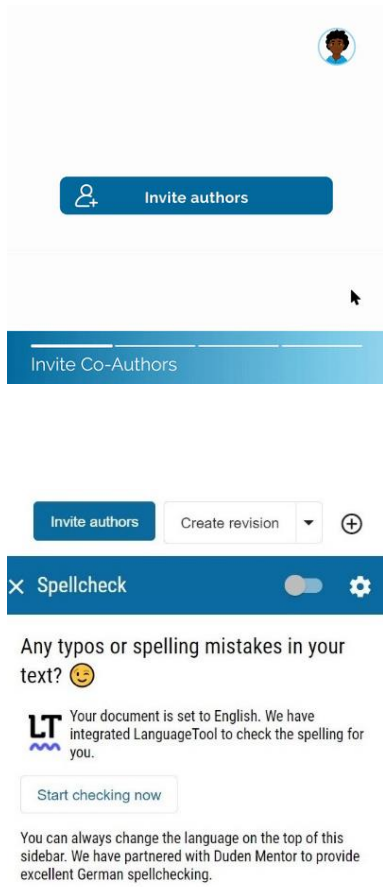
Invite authors

Invite Co-Authors

Invite authors

Create revision

Spellcheck

Any typos or spelling mistakes in your text? 😉

LT

Your document is set to English. We have integrated LanguageTool to check the spelling for you.

Start checking now

You can always change the language on the top of this sidebar. We have partnered with Duden Mentor to provide excellent German spellchecking.